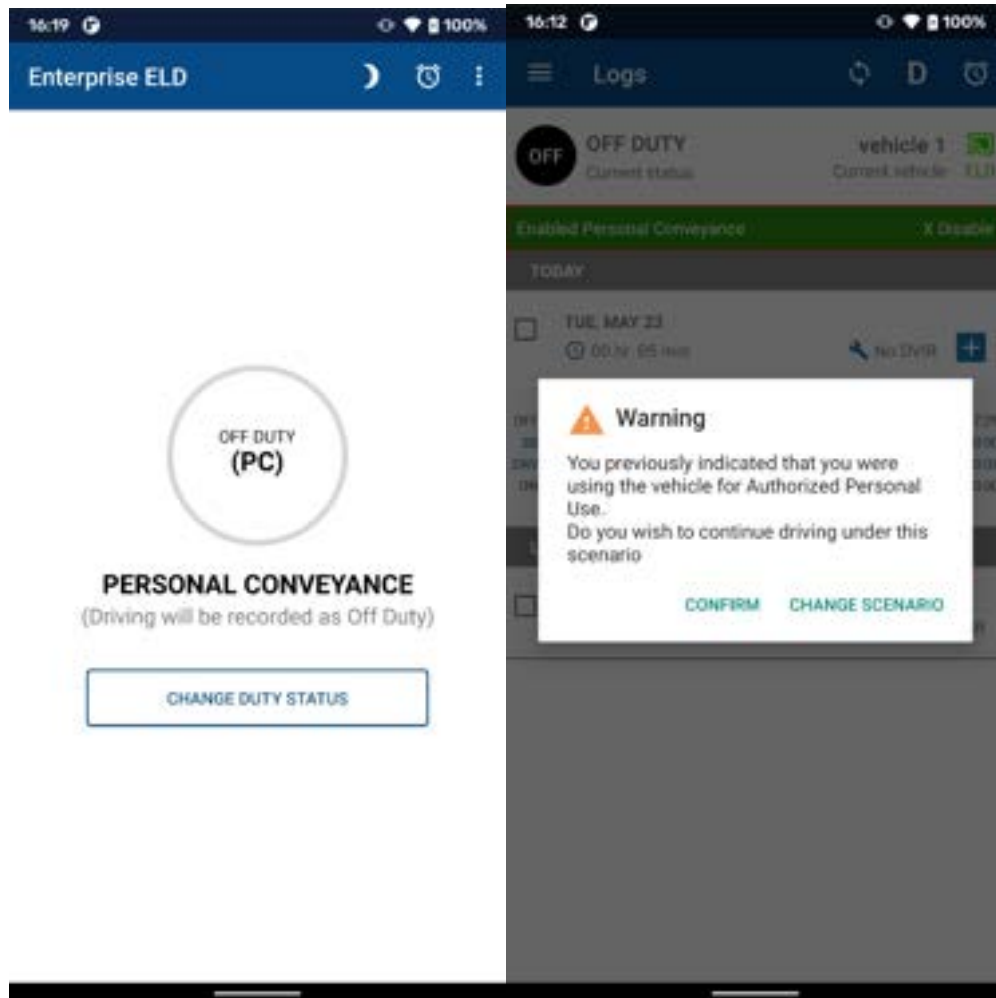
16:19 100%

Enterprise ELD

OFF DUTY
(PC)

PERSONAL CONVEYANCE
(Driving will be recorded as Off Duty)

CHANGE DUTY STATUS

16:12 100%

Logs

D

OFF

OFF DUTY
Current status

vehicle 1
Current vehicle ELD

Enabled Personal Conveyance
X Disable

TODAY

TUE, MAY 23
00 hr 05 min

No DVIR

Warning

You previously indicated that you were using the vehicle for Authorized Personal Use.
Do you wish to continue driving under this scenario

CONFIRM
CHANGE SCENARIO